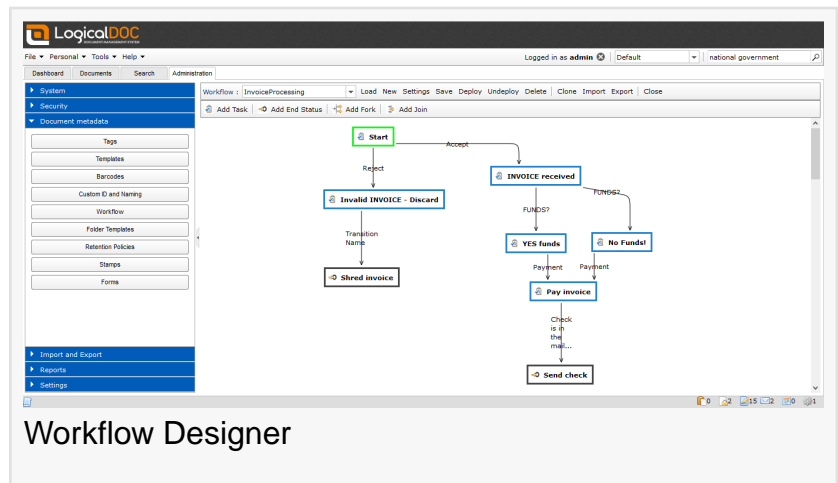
LogicalDOC
DOCUMENT MANAGEMENT SYSTEM

File ▾ Personal ▾ Tools ▾ Help ▾

Logged in as admin | Default | national government

Dashboard | Documents | Search | Administration

System
Security
Document metadata

Tags
Templates
Barcodes
Custom ID and Naming
Workflow
Folder Templates
Retention Policies
Stamps
Forms

Import and Export
Reports
Settings

Workflow : InvoiceProcessing | Load | New | Settings | Save | Deploy | Undeploy | Delete | Clone | Import | Export | Close

Add Task | Add End Status | Add Fork | Add Join

Start
Accept
Reject
INVOICE received
FUNDS?
FUNDS?
Invalid INVOICE - Discard
Transition Name
YES funds
No Funds!
Shred invoice
Payment
Payment
Pay invoice
Check is in the mail...
Send check

0 2 15 2 0 1

Workflow Designer